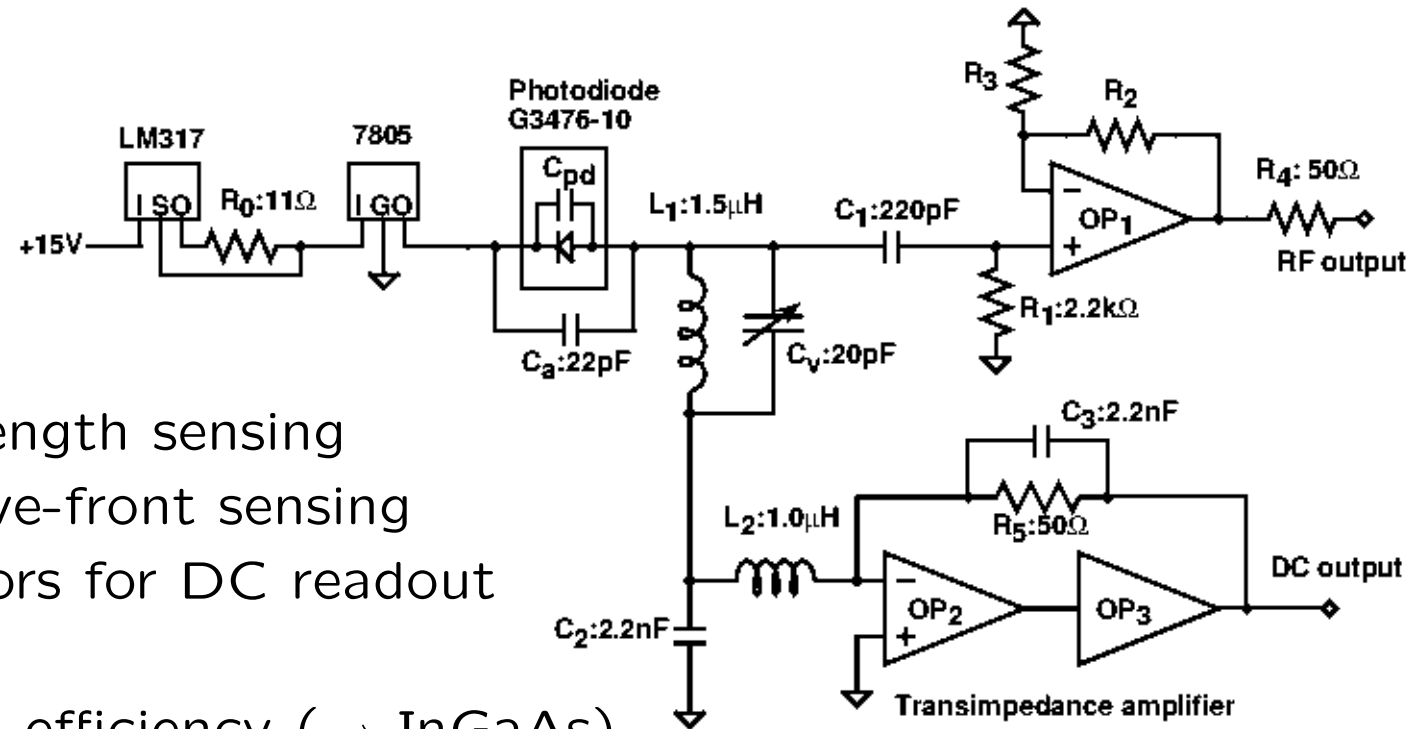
LM317
I S O
$R_0$:11Ω
7805
I G O
+15V
Photodiode
G3476-10
$C_{pd}$
$C_a$:22pF
$L_1$:1.5μH
$C_v$:20pF
$C_1$:220pF
$R_1$:2.2kΩ
$R_3$
$R_2$
$OP_1$
$R_4$: 50Ω
RF output
$C_3$:2.2nF
$R_5$:50Ω
$L_2$:1.0μH
$OP_2$
$OP_3$
DC output
$C_2$:2.2nF
Transimpedance amplifier

ength sensing
ve-front sensing
ors for DC readout

efficiency ( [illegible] InGaAs)